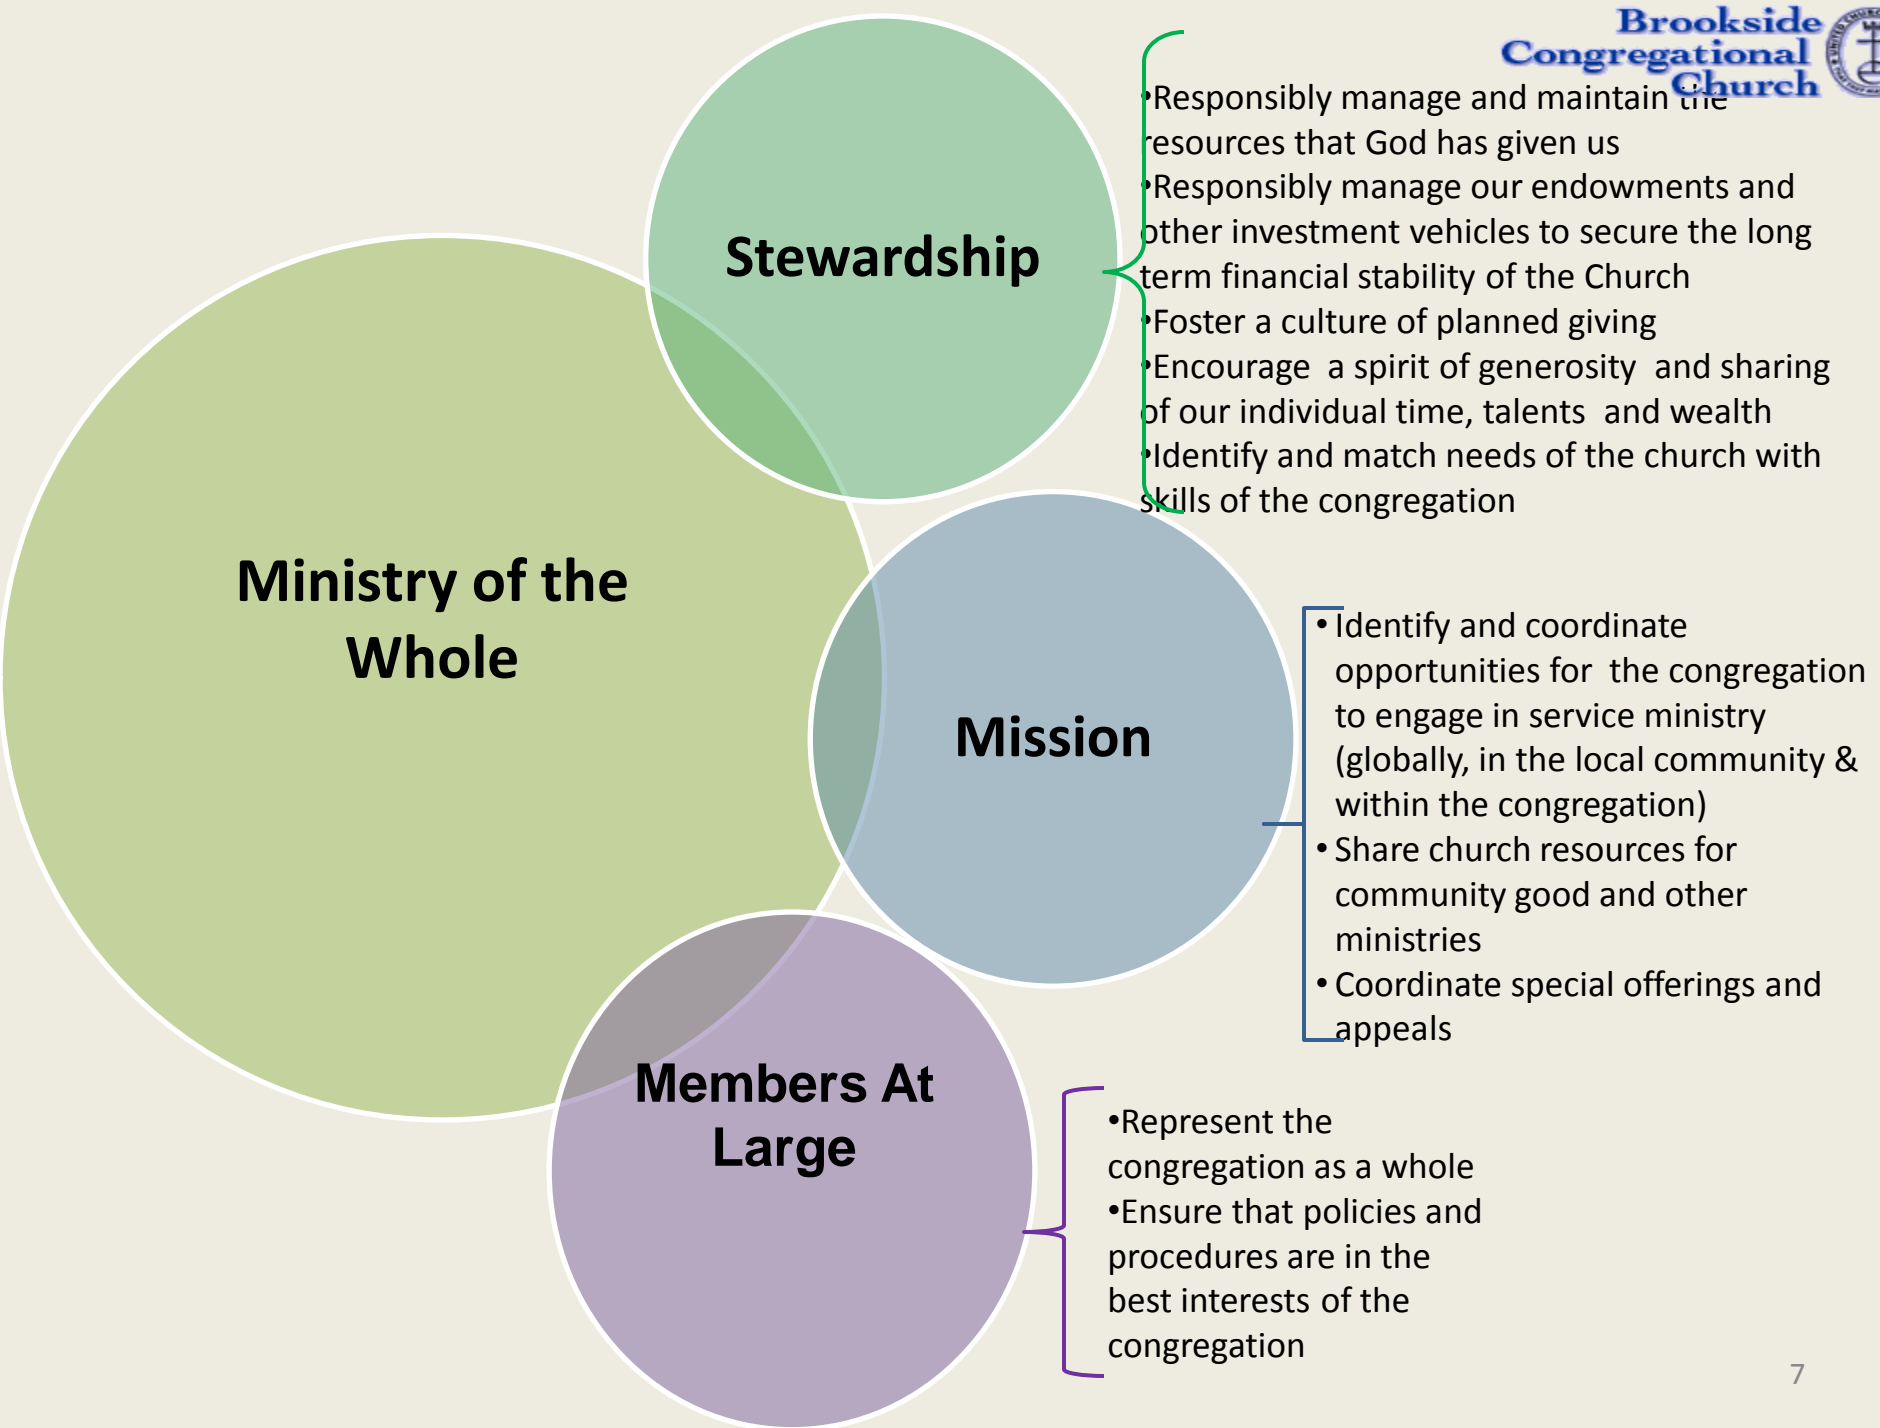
Brookside Congregational Church

Stewardship

•Responsibly manage and maintain the resources that God has given us
•Responsibly manage our endowments and other investment vehicles to secure the long term financial stability of the Church
•Foster a culture of planned giving
•Encourage a spirit of generosity and sharing of our individual time, talents and wealth
•Identify and match needs of the church with skills of the congregation

Ministry of the Whole

Mission

• Identify and coordinate opportunities for the congregation to engage in service ministry (globally, in the local community & within the congregation)
• Share church resources for community good and other ministries
• Coordinate special offerings and appeals

Members At Large

•Represent the congregation as a whole
•Ensure that policies and procedures are in the best interests of the congregation

7